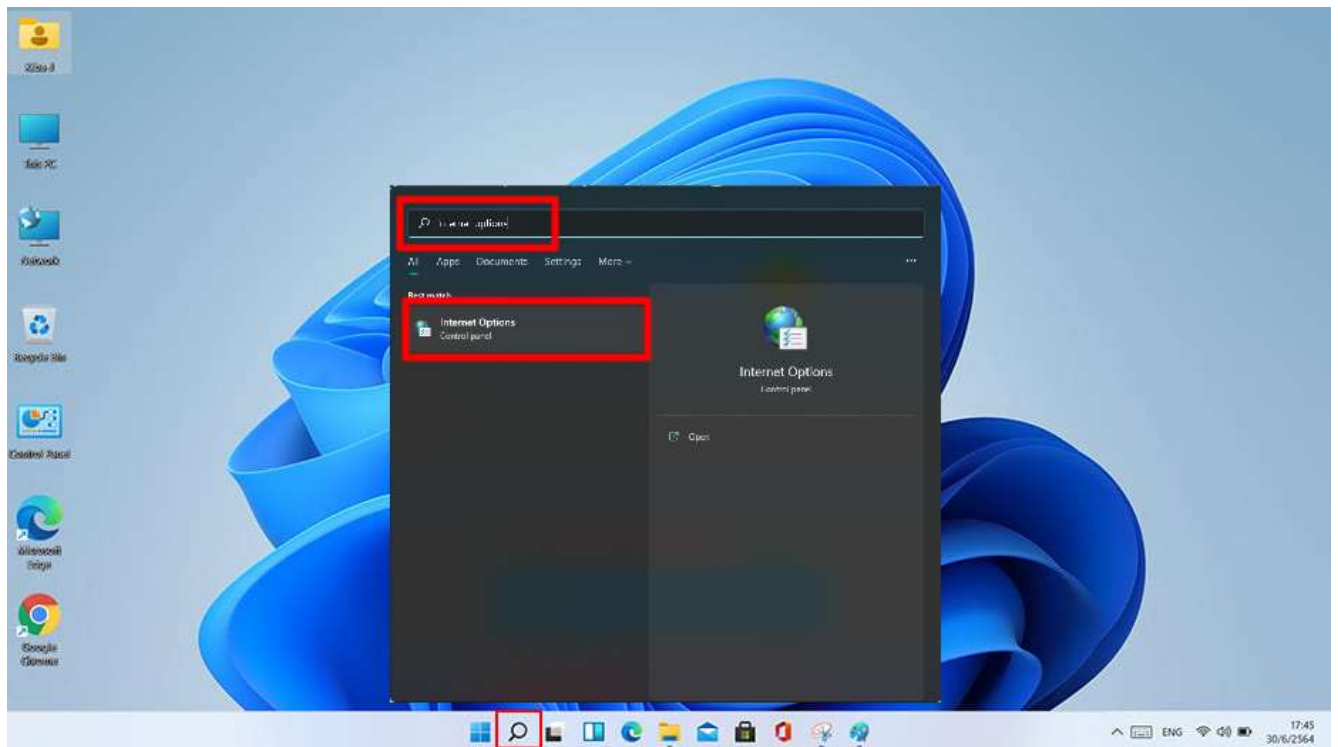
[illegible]

This PC

Network

Recycle Bin

Control Panel

Microsoft Edge

Google Chrome

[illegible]

All Apps Documents Settings More

...

Best match

Internet Options
Control panel

Internet Options
Control panel

Open

ENG

17:45
30/6/2564